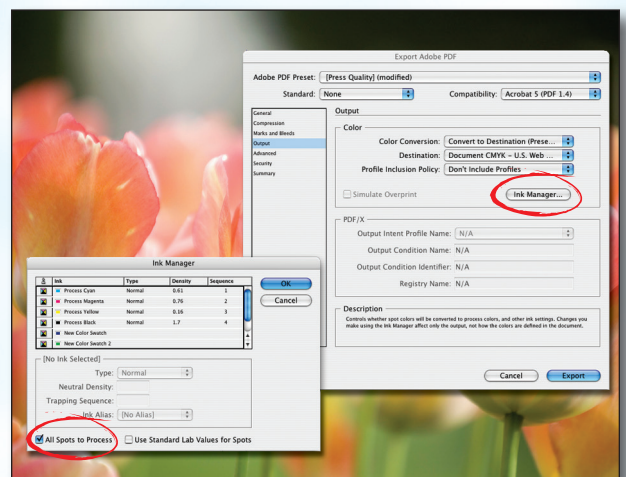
Export Adobe PDF

Adobe PDF Preset: [Press Quality] (modified)

Standard: None

Compatibility: Acrobat 5 (PDF 1.4)

General
Compression
Marks and Bleeds
Output
Advanced
Security
Summary

Output

Color

Color Conversion: Convert to Destination (Prese...

Destination: Document CMYK - U.S. Web ...

Profile Inclusion Policy: Don't Include Profiles

Simulate Overprint

Ink Manager...

PDF/X

Output Intent Profile Name: N/A

Output Condition Name: N/A

Output Condition Identifier: N/A

Registry Name: N/A

Description

Controls whether spot colors will be converted to process colors, and other ink settings. Changes you make using the Ink Manager affect only the output, not how the colors are defined in the document.

Cancel

Export

Ink Manager

| | Ink | Type | Density | Sequence |
|---|---|---|---|---|
| | Process Cyan | Normal | 0.61 | 1 |
| | Process Magenta | Normal | 0.76 | 2 |
| | Process Yellow | Normal | 0.16 | 3 |
| | Process Black | Normal | 1.7 | 4 |
| | New Color Swatch | | | |
| | New Color Swatch 2 | | | |

OK

Cancel

[No Ink Selected]

Type: Normal

Neutral Density:

Trapping Sequence:

Ink Alias: [No Alias]

All Spots to Process

Use Standard Lab Values for Spots